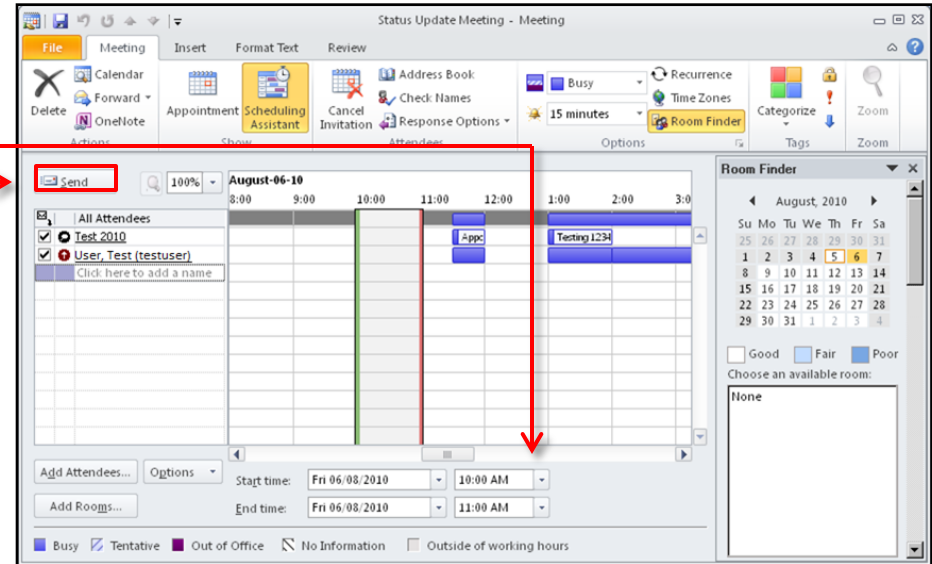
Status Update Meeting - Meeting

File | Meeting | Insert | Format Text | Review

Delete | Calendar | Forward | OneNote
Actions

Appointment | Scheduling Assistant
Show

Cancel Invitation | Address Book | Check Names | Response Options
Attendees

Busy | 15 minutes | Recurrence | Time Zones | Room Finder
Options

Categorize
Tags

Zoom
Zoom

Send | 100%

August-06-10
8:00 | 9:00 | 10:00 | 11:00 | 12:00 | 1:00 | 2:00 | 3:0

All Attendees
Test 2010
User, Test (testuser)
Click here to add a name

Appo
Testing 1234

Add Attendees... | Options
Add Rooms...

Start time: Fri 06/08/2010 | 10:00 AM
End time: Fri 06/08/2010 | 11:00 AM

Busy | Tentative | Out of Office | No Information | Outside of working hours

Room Finder

August, 2010

| Su | Mo | Tu | We | Th | Fr | Sa |
|---|---|---|---|---|---|---|
| 25 | 26 | 27 | 28 | 29 | 30 | 31 |
| 1 | 2 | 3 | 4 | 5 | 6 | 7 |
| 8 | 9 | 10 | 11 | 12 | 13 | 14 |
| 15 | 16 | 17 | 18 | 19 | 20 | 21 |
| 22 | 23 | 24 | 25 | 26 | 27 | 28 |
| 29 | 30 | 31 | 1 | 2 | 3 | 4 |

Good | Fair | Poor
Choose an available room:
None